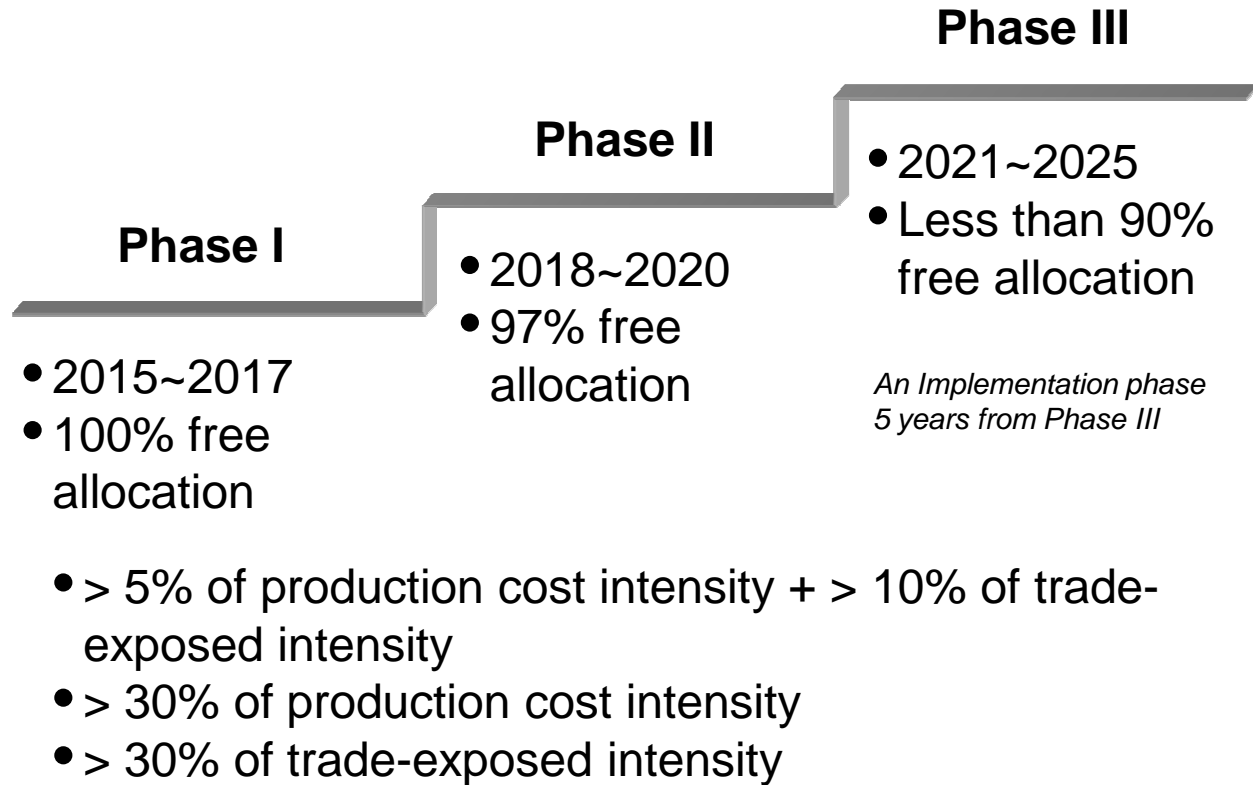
Phase I

• 2015~2017
• 100% free allocation

Phase II

• 2018~2020
• 97% free allocation

Phase III

• 2021~2025
• Less than 90% free allocation

An Implementation phase 5 years from Phase III

• > 5% of production cost intensity + > 10% of trade-exposed intensity
• > 30% of production cost intensity
• > 30% of trade-exposed intensity